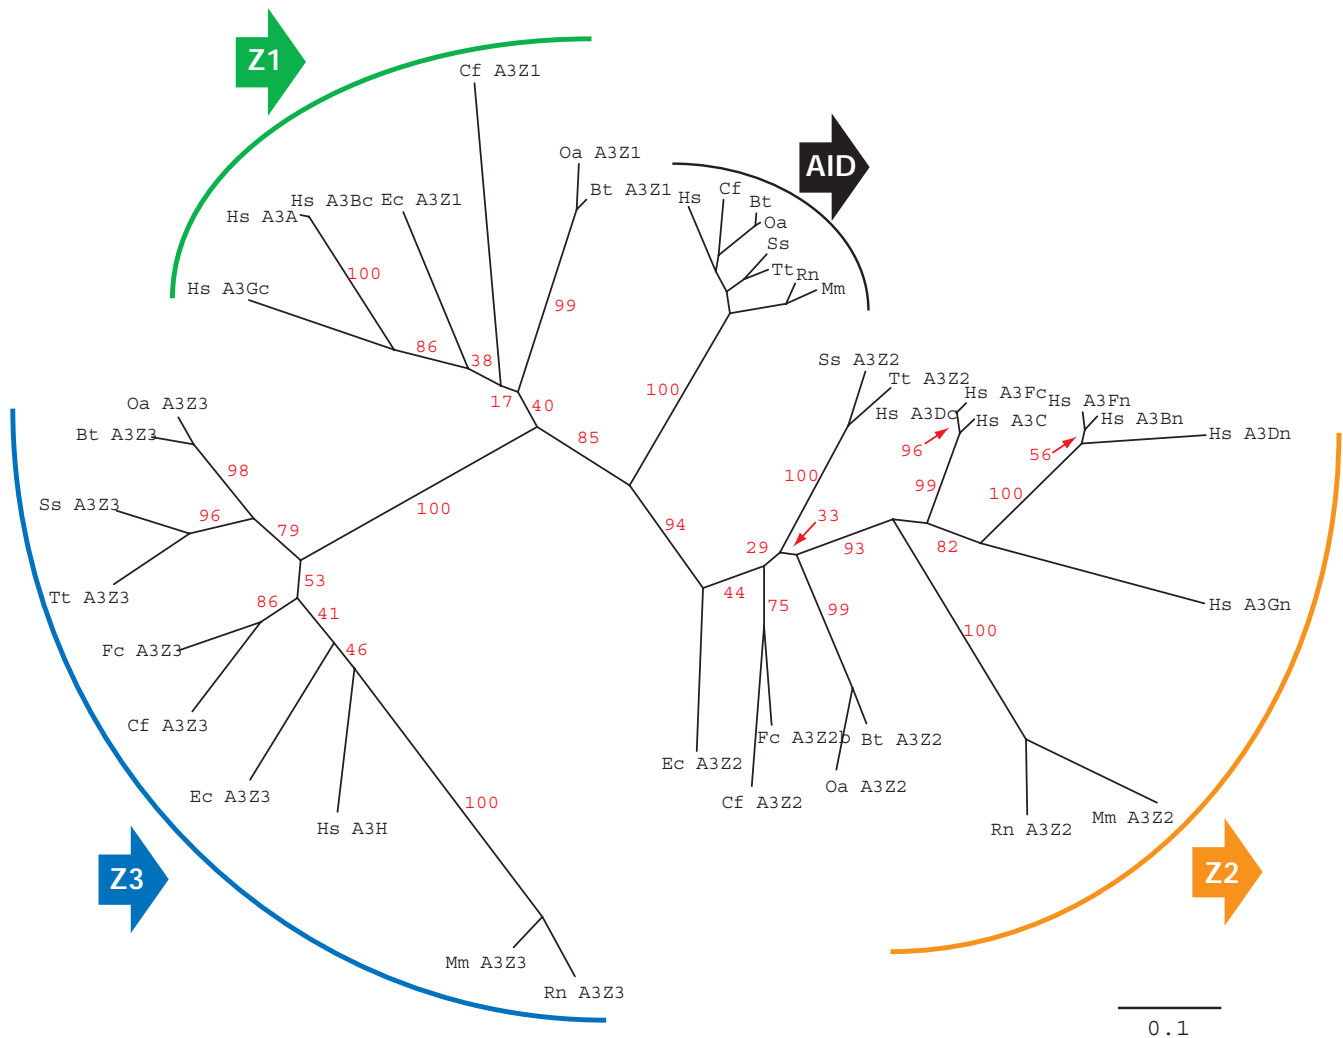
Z1

Cf A3Z1

Oa A3Z1

Bt A3Z1

Hs A3Bc

Ec A3Z1

Hs A3A

Hs A3Gc

100

86

38

17

40

99

AID

Hs

Cf

Bt

Oa

Ss

Tt

Rn

Mm

100

85

Oa A3Z3

Bt A3Z3

98

Ss A3Z3

96

79

Tt A3Z3

100

53

86

41

Fc A3Z3

46

Cf A3Z3

Ec A3Z3

Hs A3H

100

Z3

Mm A3Z3

Rn A3Z3

Ss A3Z2

Tt A3Z2

Hs A3Dc

Hs A3Fc

Hs A3C

Hs A3Fn

Hs A3Bn

Hs A3Dn

96

99

56

100

100

33

94

29

93

82

Hs A3Gn

44

75

99

100

Ec A3Z2

Fc A3Z2b

Bt A3Z2

Cf A3Z2

Oa A3Z2

Rn A3Z2

Mm A3Z2

Z2

0.1